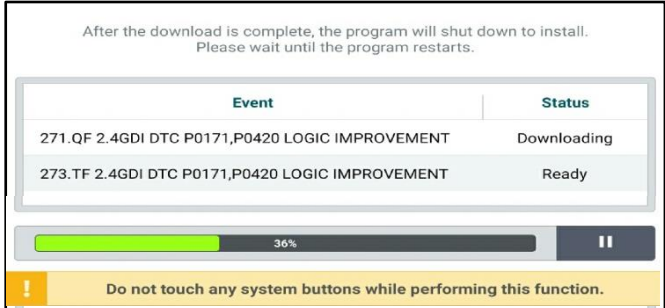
After the download is complete, the program will shut down to install.
Please wait until the program restarts.

| Event | Status |
|---|---|
| 271.QF 2.4GDI DTC P0171,P0420 LOGIC IMPROVEMENT | Downloading |
| 273.TF 2.4GDI DTC P0171,P0420 LOGIC IMPROVEMENT | Ready |

36%

II

!

Do not touch any system buttons while performing this function.